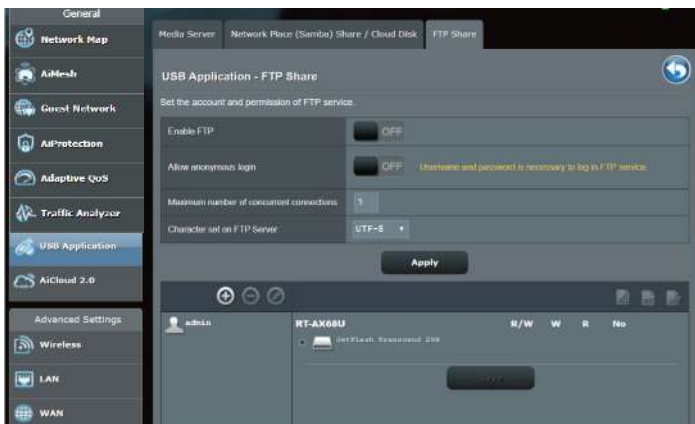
General
Network Map
AiMesh
Guest Network
AiProtection
Adaptive QoS
Traffic Analyzer
USB Application
AiCloud 2.0
Advanced Settings
Wireless
LAN
WAN

Media Server
Network Place (Samba) Share / Cloud Disk
FTP Share

USB Application - FTP Share

Set the account and permission of FTP service.

| | |
|---|---|
| Enable FTP | OFF |
| Allow anonymous login | OFF Username and password is necessary to log in FTP service. |
| Maximum number of concurrent connections | 5 |
| Character set on FTP Server | UTF-8 |

Apply

admin
RT-AX68U
R/W W R No
JetFlash Transcend 2GB
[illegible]